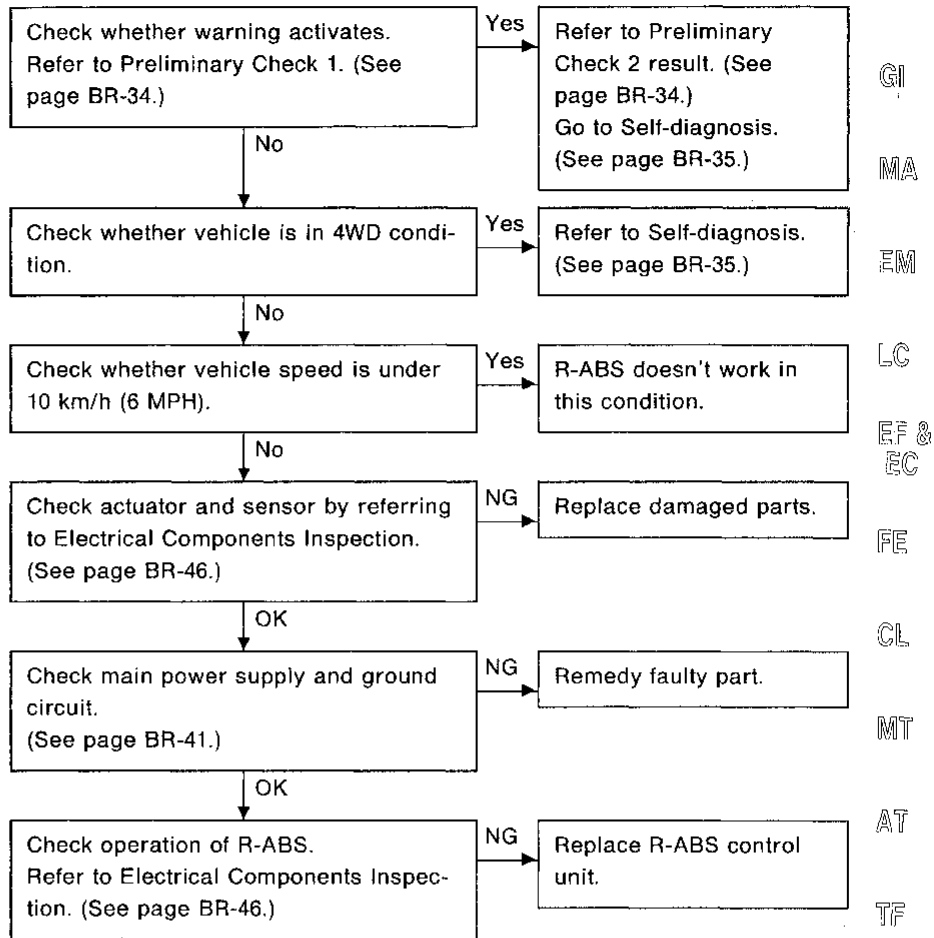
Check whether warning activates. Refer to Preliminary Check 1. (See page BR-34.)

Yes

Refer to Preliminary Check 2 result. (See page BR-34.) Go to Self-diagnosis. (See page BR-35.)

No

Check whether vehicle is in 4WD condition.

Yes

Refer to Self-diagnosis. (See page BR-35.)

No

Check whether vehicle speed is under 10 km/h (6 MPH).

Yes

R-ABS doesn't work in this condition.

No

Check actuator and sensor by referring to Electrical Components Inspection. (See page BR-46.)

NG

Replace damaged parts.

OK

Check main power supply and ground circuit. (See page BR-41.)

NG

Remedy faulty part.

OK

Check operation of R-ABS. Refer to Electrical Components Inspection. (See page BR-46.)

NG

Replace R-ABS control unit.

GI

MA

EM

LC

EF & EC

FE

CL

MT

AT

TF